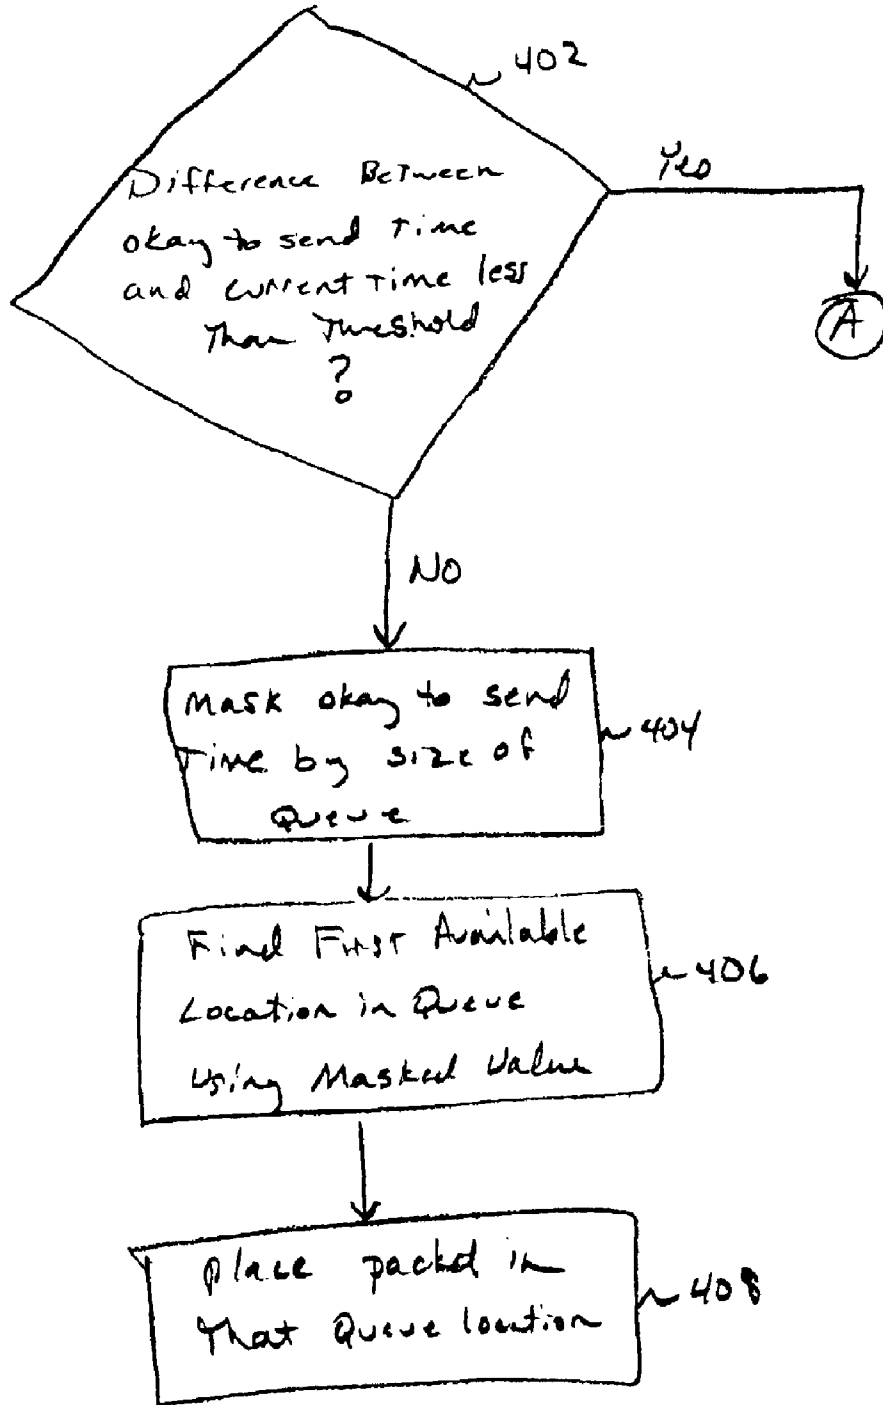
402

Difference Between okay to send Time and current Time less Than Threshold ?

Yes

A

NO

Mask okay to send Time by size of Queue

404

Find First Available Location in Queue Using Masked Value

406

place packet in That Queue location

408